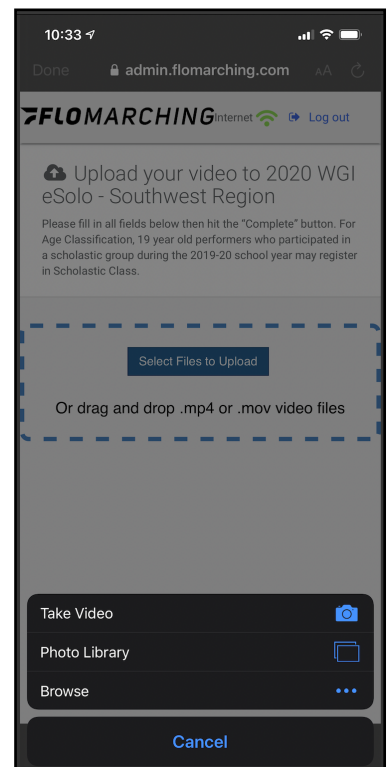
10:33

Done admin.flomarching.com AA

FLOMARCHING Internet Log out

Upload your video to 2020 WGI eSolo - Southwest Region

Please fill in all fields below then hit the "Complete" button. For Age Classification, 19 year old performers who participated in a scholastic group during the 2019-20 school year may register in Scholastic Class.

Select Files to Upload

Or drag and drop .mp4 or .mov video files

Take Video

Photo Library

Browse

Cancel